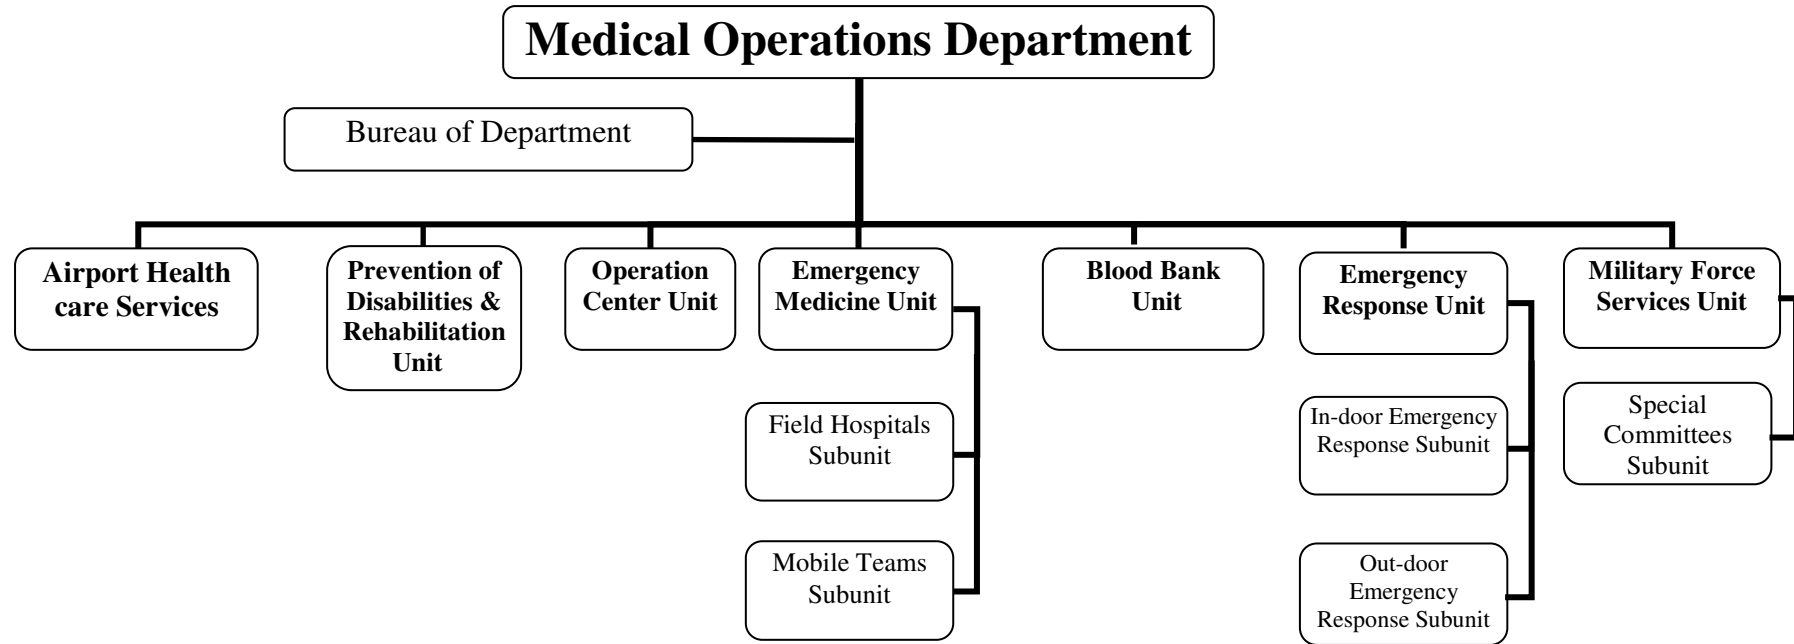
Medical Operations Department

Bureau of Department

Airport Health care Services

Prevention of Disabilities & Rehabilitation Unit

Operation Center Unit

Emergency Medicine Unit

Field Hospitals Subunit

Mobile Teams Subunit

Blood Bank Unit

Emergency Response Unit

In-door Emergency Response Subunit

Out-door Emergency Response Subunit

Military Force Services Unit

Special Committees Subunit